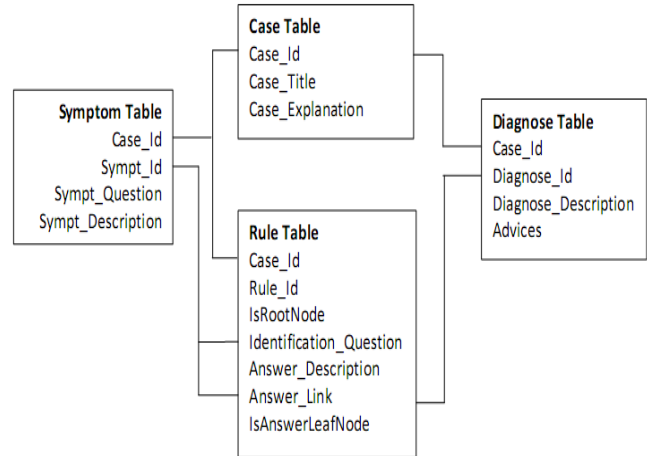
Case Table
Case_Id
Case_Title
Case_Explanation

Symptom Table
Case_Id
Sympt_Id
Sympt_Question
Sympt_Description

Diagnose Table
Case_Id
Diagnose_Id
Diagnose_Description
Advices

Rule Table
Case_Id
Rule_Id
IsRootNode
Identification_Question
Answer_Description
Answer_Link
IsAnswerLeafNode